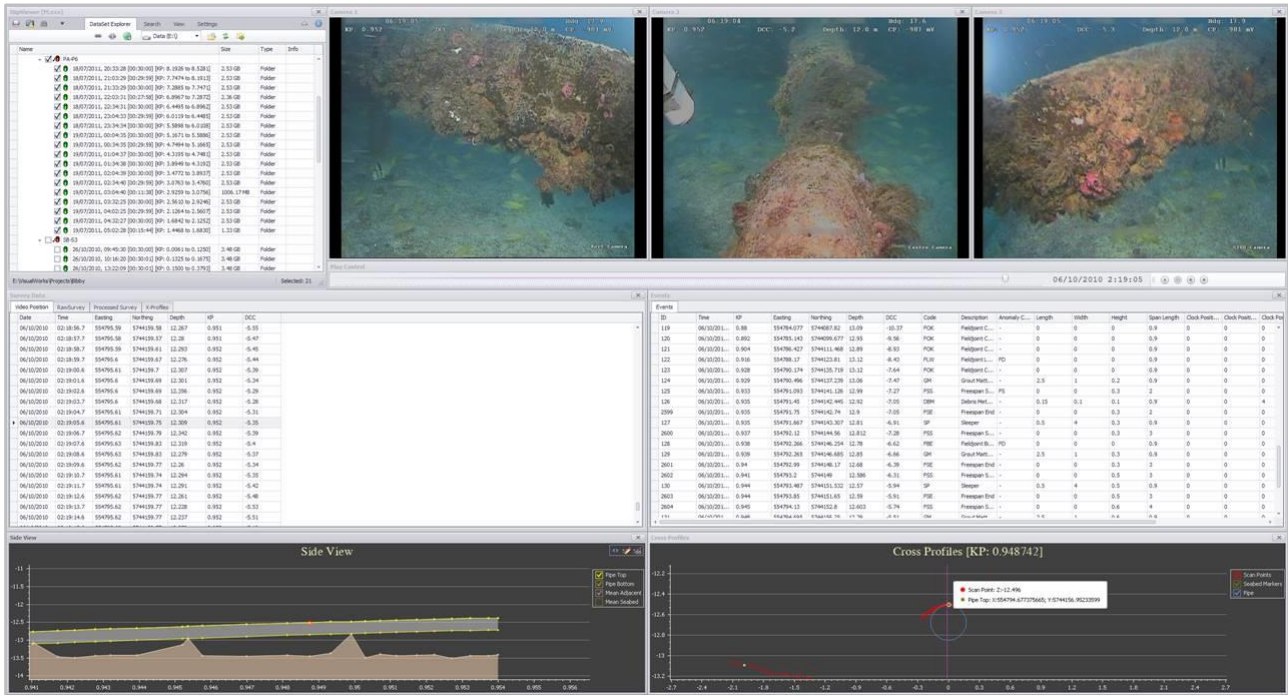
DataSet Explorer Search View Settings

Name | Size | Type | Info

PA-P6
18/07/2011, 20:33:28 [00:30:00] [KP: 8.1926 to 8.528] 2.53 GB Folder
18/07/2011, 21:03:29 [00:29:59] [KP: 7.7474 to 8.1915] 2.53 GB Folder
18/07/2011, 21:33:29 [00:30:00] [KP: 7.2885 to 7.7473] 2.53 GB Folder
18/07/2011, 22:03:31 [00:27:58] [KP: 6.8967 to 7.2872] 2.36 GB Folder
18/07/2011, 22:34:31 [00:30:00] [KP: 6.4495 to 6.8962] 2.53 GB Folder
18/07/2011, 23:04:33 [00:29:59] [KP: 6.0119 to 6.4485] 2.53 GB Folder
18/07/2011, 23:34:34 [00:30:00] [KP: 5.5898 to 6.0108] 2.53 GB Folder
19/07/2011, 00:04:35 [00:30:00] [KP: 5.1671 to 5.5886] 2.53 GB Folder
19/07/2011, 00:34:35 [00:29:59] [KP: 4.7494 to 5.1665] 2.53 GB Folder
19/07/2011, 01:04:37 [00:30:00] [KP: 4.3195 to 4.7483] 2.53 GB Folder
19/07/2011, 01:34:38 [00:30:00] [KP: 3.8948 to 4.3192] 2.53 GB Folder
19/07/2011, 02:04:39 [00:30:00] [KP: 3.4772 to 3.8937] 2.53 GB Folder
19/07/2011, 02:34:40 [00:29:59] [KP: 3.0763 to 3.4760] 2.53 GB Folder
19/07/2011, 03:04:40 [00:11:38] [KP: 2.9259 to 3.0756] 1006.17 MB Folder
19/07/2011, 03:32:25 [00:30:00] [KP: 2.5610 to 2.9246] 2.53 GB Folder
19/07/2011, 04:02:25 [00:29:59] [KP: 2.1264 to 2.5607] 2.53 GB Folder
19/07/2011, 04:32:27 [00:30:00] [KP: 1.6842 to 2.1252] 2.53 GB Folder
19/07/2011, 05:02:28 [00:15:44] [KP: 1.4468 to 1.6830] 1.33 GB Folder
SB-S3
26/10/2010, 09:45:30 [00:30:00] [KP: 0.0061 to 0.1250] 2.48 GB Folder
26/10/2010, 10:16:20 [00:30:01] [KP: 0.1325 to 0.1675] 3.48 GB Folder
26/10/2010, 13:22:09 [00:30:01] [KP: 0.1500 to 0.3793] 3.48 GB Folder

E:\VisualWorks\Projects\Bibby
Selected: 21

Camera 1
06:19:05 Hdg: 13.9
KP: 0.952 DCC: Depth: 12.0 m CP: 981 mV
Port Camera

Camera 2
06:19:04 Hdg: 13.6
KP: 0.952 DCC: -5.2 Depth: 12.0 m CP: 981 mV
Centre Camera

Camera 3
06:19:05 Hdg: 13.9
DCC: -5.3 Depth: 12.0 m CP: 981 mV
Stbd Camera

Play Control
06/10/2010 2:19:05

Survey Data
Video Position | RawSurvey | Processed Survey | X-Profiles

| Date | Time | Easting | Northing | Depth | KP | DCC |
|---|---|---|---|---|---|---|
| 06/10/2010 | 02:18:56.7 | 554795.59 | 5744159.58 | 12.267 | 0.951 | -5.55 |
| 06/10/2010 | 02:18:57.7 | 554795.58 | 5744159.57 | 12.28 | 0.951 | -5.47 |
| 06/10/2010 | 02:18:58.7 | 554795.59 | 5744159.61 | 12.293 | 0.952 | -5.49 |
| 06/10/2010 | 02:18:59.7 | 554795.6 | 5744159.67 | 12.276 | 0.952 | -5.44 |
| 06/10/2010 | 02:19:00.6 | 554795.61 | 5744159.7 | 12.307 | 0.952 | -5.36 |
| 06/10/2010 | 02:19:01.6 | 554795.6 | 5744159.69 | 12.301 | 0.952 | -5.34 |
| 06/10/2010 | 02:19:02.6 | 554795.6 | 5744159.69 | 12.306 | 0.952 | -5.29 |
| 06/10/2010 | 02:19:03.7 | 554795.6 | 5744159.68 | 12.317 | 0.952 | -5.28 |
| 06/10/2010 | 02:19:04.7 | 554795.61 | 5744159.71 | 12.304 | 0.952 | -5.31 |
| 06/10/2010 | 02:19:05.6 | 554795.61 | 5744159.75 | 12.309 | 0.952 | -5.35 |
| 06/10/2010 | 02:19:06.7 | 554795.62 | 5744159.78 | 12.342 | 0.952 | -5.39 |
| 06/10/2010 | 02:19:07.6 | 554795.63 | 5744159.83 | 12.319 | 0.952 | -5.4 |
| 06/10/2010 | 02:19:08.6 | 554795.63 | 5744159.83 | 12.279 | 0.952 | -5.37 |
| 06/10/2010 | 02:19:09.6 | 554795.62 | 5744159.77 | 12.26 | 0.952 | -5.34 |
| 06/10/2010 | 02:19:10.7 | 554795.61 | 5744159.74 | 12.294 | 0.952 | -5.35 |
| 06/10/2010 | 02:19:11.7 | 554795.62 | 5744159.74 | 12.291 | 0.952 | -5.42 |
| 06/10/2010 | 02:19:12.6 | 554795.62 | 5744159.77 | 12.261 | 0.952 | -5.48 |
| 06/10/2010 | 02:19:13.7 | 554795.62 | 5744159.77 | 12.228 | 0.952 | -5.53 |
| 06/10/2010 | 02:19:14.6 | 554795.61 | 5744159.77 | 12.237 | 0.952 | -5.51 |

Events
Events

| ID | Time | KP | Easting | Northing | Depth | DCC | Code | Description | Anomaly C... | Length | Width | Height | Span Length | Clock Positi... | Clock Positi... | Clock Po |
|---|---|---|---|---|---|---|---|---|---|---|---|---|---|---|---|---|
| 119 | 06/10/201... | 0.88 | 554784.077 | 5744087.82 | 13.09 | -10.37 | FOK | Fieldjoint C... | - | 0 | 0 | 0 | 0.9 | 0 | 0 | 0 |
| 120 | 06/10/201... | 0.892 | 554785.143 | 5744099.677 | 12.93 | -9.56 | FOK | Fieldjoint C... | - | 0 | 0 | 0 | 0.9 | 0 | 0 | 0 |
| 121 | 06/10/201... | 0.904 | 554786.427 | 5744111.468 | 12.89 | -8.53 | FOK | Fieldjoint C... | - | 0 | 0 | 0 | 0.9 | 0 | 0 | 0 |
| 122 | 06/10/201... | 0.916 | 554788.17 | 5744123.81 | 13.12 | -8.42 | FLW | Fieldjoint L... | PD | 0 | 0 | 0 | 0.9 | 0 | 0 | 0 |
| 123 | 06/10/201... | 0.928 | 554790.174 | 5744135.718 | 13.12 | -7.64 | FOK | Fieldjoint C... | - | 0 | 0 | 0 | 0.9 | 0 | 0 | 0 |
| 124 | 06/10/201... | 0.929 | 554790.496 | 5744137.239 | 13.06 | -7.47 | GM | Grout Matt... | - | 2.5 | 1 | 0.2 | 0.9 | 0 | 0 | 0 |
| 125 | 06/10/201... | 0.933 | 554791.093 | 5744141.128 | 12.99 | -7.27 | FSS | Freespan S... | FS | 0 | 0 | 0.3 | 2 | 0 | 0 | 0 |
| 126 | 06/10/201... | 0.935 | 554791.45 | 5744142.445 | 12.92 | -7.05 | DBM | Debris Met... | - | 0.15 | 0.1 | 0.1 | 0.9 | 0 | 0 | 4 |
| 2599 | 06/10/201... | 0.935 | 554791.75 | 5744142.74 | 12.9 | -7.05 | FSE | Freespan End | - | 0 | 0 | 0.3 | 2 | 0 | 0 | 0 |
| 127 | 06/10/201... | 0.935 | 554791.667 | 5744143.307 | 12.81 | -6.91 | SP | Sleeper | - | 0.5 | 4 | 0.3 | 0.9 | 0 | 0 | 0 |
| 2600 | 06/10/201... | 0.937 | 554792.12 | 5744144.56 | 12.812 | -7.28 | FSS | Freespan S... | - | 0 | 0 | 0.3 | 3 | 0 | 0 | 0 |
| 128 | 06/10/201... | 0.938 | 554792.266 | 5744146.254 | 12.78 | -6.62 | FBE | Fieldjoint Bi... | PD | 0 | 0 | 0 | 0.9 | 0 | 0 | 0 |
| 129 | 06/10/201... | 0.939 | 554792.265 | 5744146.685 | 12.85 | -6.66 | GM | Grout Matt... | - | 2.5 | 1 | 0.3 | 0.9 | 0 | 0 | 0 |
| 2601 | 06/10/201... | 0.94 | 554792.99 | 5744148.17 | 12.68 | -6.39 | FSE | Freespan End | - | 0 | 0 | 0.3 | 3 | 0 | 0 | 0 |
| 2602 | 06/10/201... | 0.943 | 554793.2 | 5744149 | 12.586 | -6.31 | FSS | Freespan S... | - | 0 | 0 | 0.5 | 3 | 0 | 0 | 0 |
| 130 | 06/10/201... | 0.944 | 554793.487 | 5744151.532 | 12.57 | -5.94 | SP | Sleeper | - | 0.5 | 4 | 0.5 | 0.9 | 0 | 0 | 0 |
| 2603 | 06/10/201... | 0.944 | 554793.85 | 5744151.65 | 12.59 | -5.91 | FSE | Freespan End | - | 0 | 0 | 0.5 | 3 | 0 | 0 | 0 |
| 2604 | 06/10/201... | 0.945 | 554794.13 | 5744152.8 | 12.603 | -5.74 | FSS | Freespan S... | - | 0 | 0 | 0.6 | 4 | 0 | 0 | 0 |

Side View
Side View
Pipe Top
Pipe Bottom
Mean Adjacent
Mean Seabed
-11
-11.5
-12
-12.5
-13
-13.5
-14
0.941 0.942 0.943 0.944 0.945 0.946 0.947 0.948 0.949 0.95 0.951 0.952 0.953 0.954 0.955 0.956

Cross Profiles
Cross Profiles [KP: 0.948742]
Scan Point: Z=-12.496
Pipe Top: X:554794.677375665; Y:5744156.95233599
Scan Points
Seabed Markers
Pipe
-12.2
-12.4
-12.6
-12.8
-13
-13.2
-2.7 -2.4 -2.1 -1.8 -1.5 -1.2 -0.9 -0.6 -0.3 0 0.3 0.6 0.9 1.2 1.5 1.8 2.1 2.4 2.7